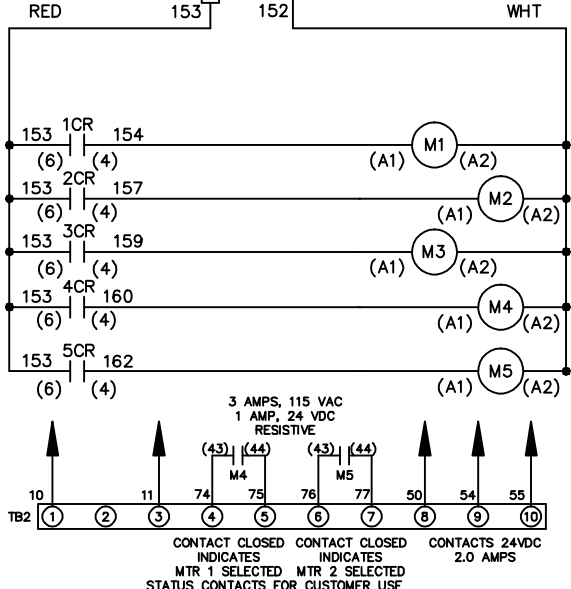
RED 153 152 WHT

153 1CR 154
(6) (4)
M1
(A1) (A2)

153 2CR 157
(6) (4)
M2
(A1) (A2)

153 3CR 159
(6) (4)
M3
(A1) (A2)

153 4CR 160
(6) (4)
M4
(A1) (A2)

153 5CR 162
(6) (4)
M5
(A1) (A2)

3 AMPS, 115 VAC
1 AMP, 24 VDC
RESISTIVE

(43) (44)
M4

(43) (44)
M5

10 11 74 75 76 77 50 54 55

TB2 1 2 3 4 5 6 7 8 9 10

CONTACT CLOSED INDICATES MTR 1 SELECTED

CONTACT CLOSED INDICATES MTR 2 SELECTED

CONTACTS 24VDC 2.0 AMPS

STATUS CONTACTS FOR CUSTOMER USE